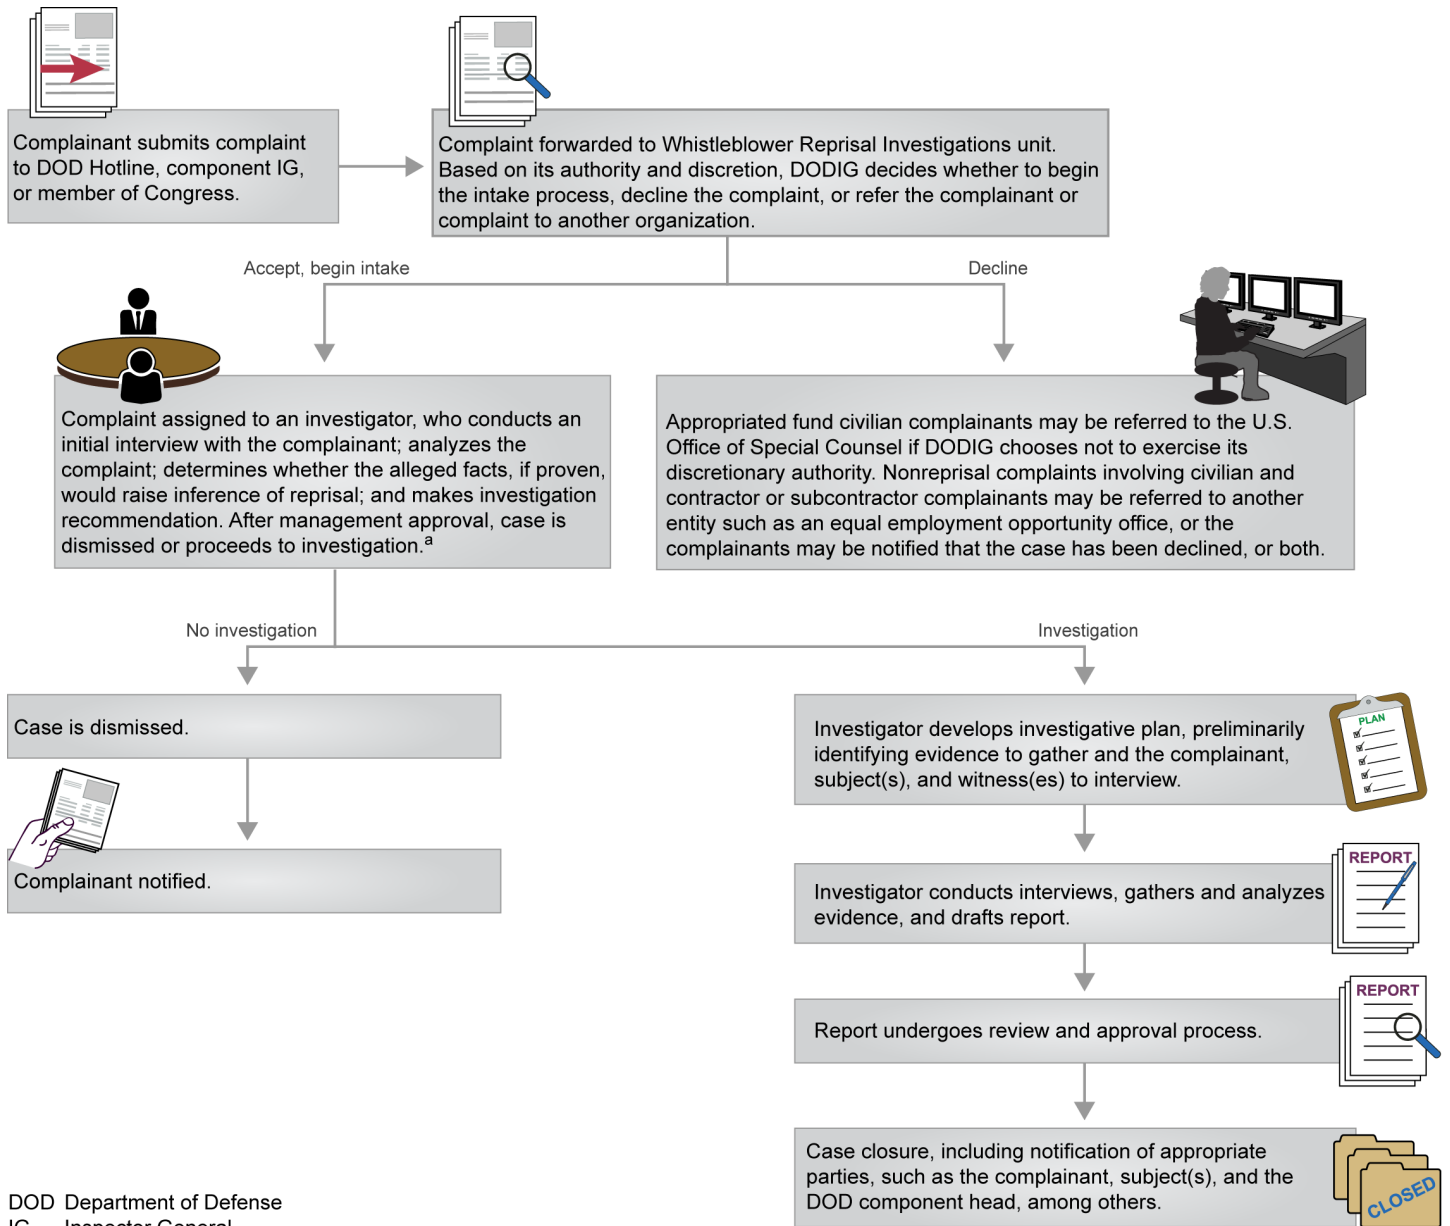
Complainant submits complaint to DOD Hotline, component IG, or member of Congress.

Complaint forwarded to Whistleblower Reprisal Investigations unit. Based on its authority and discretion, DODIG decides whether to begin the intake process, decline the complaint, or refer the complainant or complaint to another organization.

Accept, begin intake

Decline

Complaint assigned to an investigator, who conducts an initial interview with the complainant; analyzes the complaint; determines whether the alleged facts, if proven, would raise inference of reprisal; and makes investigation recommendation. After management approval, case is dismissed or proceeds to investigation.$^a$

Appropriated fund civilian complainants may be referred to the U.S. Office of Special Counsel if DODIG chooses not to exercise its discretionary authority. Nonreprisal complaints involving civilian and contractor or subcontractor complainants may be referred to another entity such as an equal employment opportunity office, or the complainants may be notified that the case has been declined, or both.

No investigation

Investigation

Case is dismissed.

Complainant notified.

Investigator develops investigative plan, preliminarily identifying evidence to gather and the complainant, subject(s), and witness(es) to interview.

PLAN

Investigator conducts interviews, gathers and analyzes evidence, and drafts report.

REPORT

Report undergoes review and approval process.

REPORT

Case closure, including notification of appropriate parties, such as the complainant, subject(s), and the DOD component head, among others.

CLOSED

DOD Department of Defense
IG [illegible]